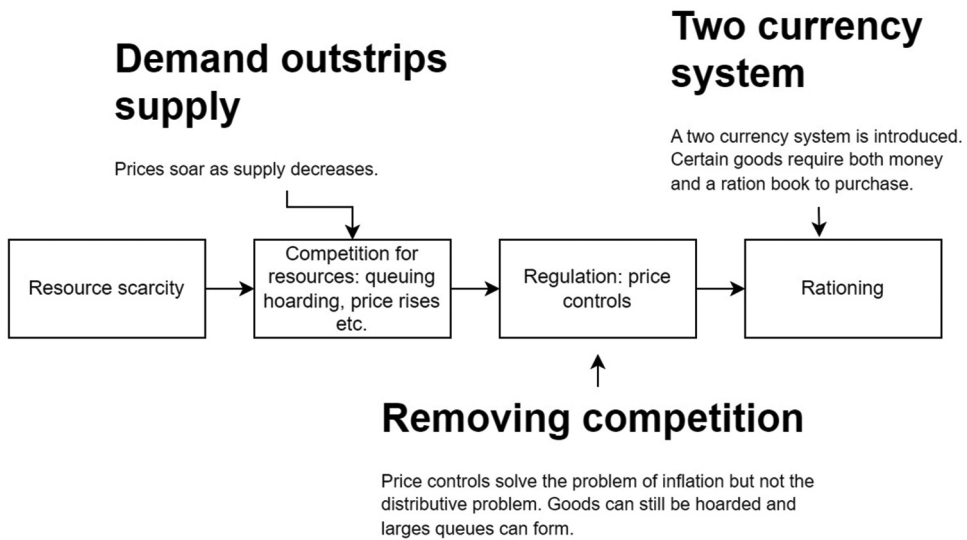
Demand outstrips supply

Prices soar as supply decreases.

Two currency system

A two currency system is introduced. Certain goods require both money and a ration book to purchase.

Resource scarcity

Competition for resources: queuing hoarding, price rises etc.

Regulation: price controls

Rationing

Removing competition

Price controls solve the problem of inflation but not the distributive problem. Goods can still be hoarded and larges queues can form.